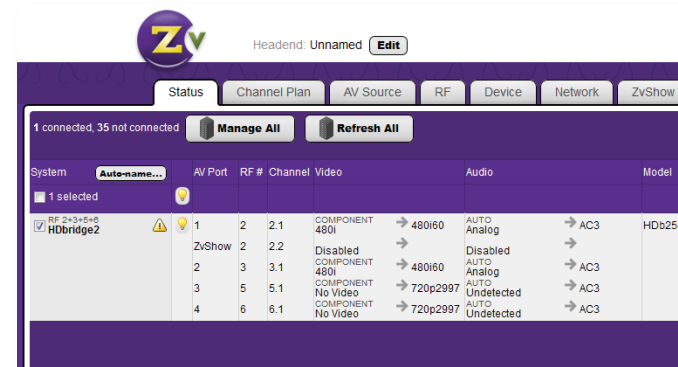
ZV

Headend: Unnamed Edit

Status | Channel Plan | AV Source | RF | Device | Network | ZvShow

1 connected, 35 not connected Manage All Refresh All

| System Auto-name... | | AV Port | RF # | Channel | Video | | Audio | | Model |
|---|---|---|---|---|---|---|---|---|---|
| 1 selected | | | | | | | | | |
| RF 2+3+5+6 HDbridge2 | | 1 | 2 | 2.1 | COMPONENT 480i | 480i60 | AUTO Analog | AC3 | HDb25 |
| | | ZvShow | 2 | 2.2 | Disabled | | Disabled | | |
| | | 2 | 3 | 3.1 | COMPONENT 480i | 480i60 | AUTO Analog | AC3 | |
| | | 3 | 5 | 5.1 | COMPONENT No Video | 720p2997 | AUTO Undetected | AC3 | |
| | | 4 | 6 | 6.1 | COMPONENT No Video | 720p2997 | AUTO Undetected | AC3 | |